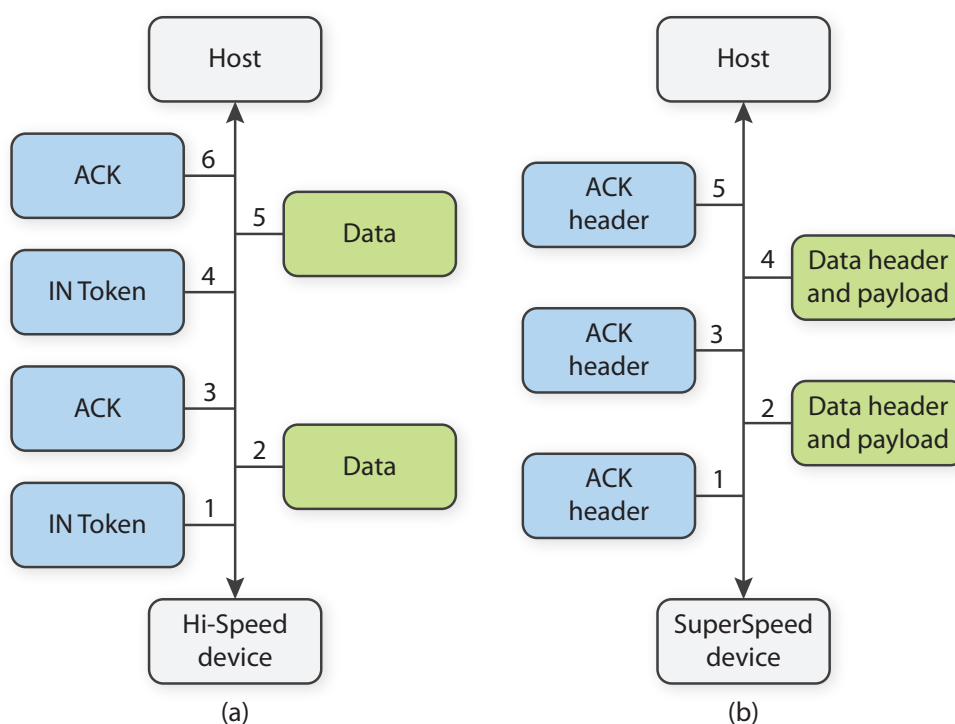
Host

ACK 6

5 Data

IN Token 4

ACK 3

2 Data

IN Token 1

Hi-Speed device

(a)

Host

ACK header 5

4 Data header and payload

ACK header 3

2 Data header and payload

ACK header 1

SuperSpeed device

(b)